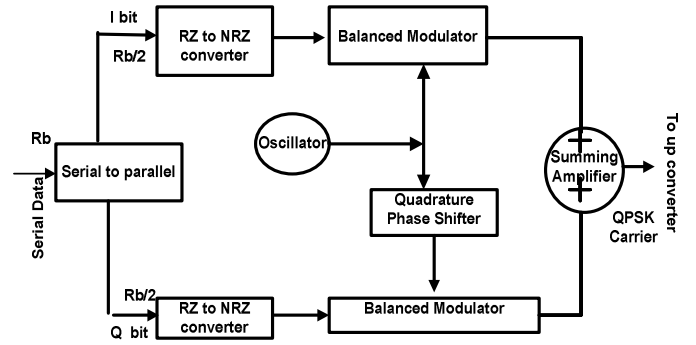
I bit

Rb/2

RZ to NRZ converter

Balanced Modulator

Rb

Serial Data

Serial to parallel

Oscillator

Summing Amplifier

To up converter

QPSK Carrier

Quadrature Phase Shifter

Rb/2

Q bit

RZ to NRZ converter

Balanced Modulator